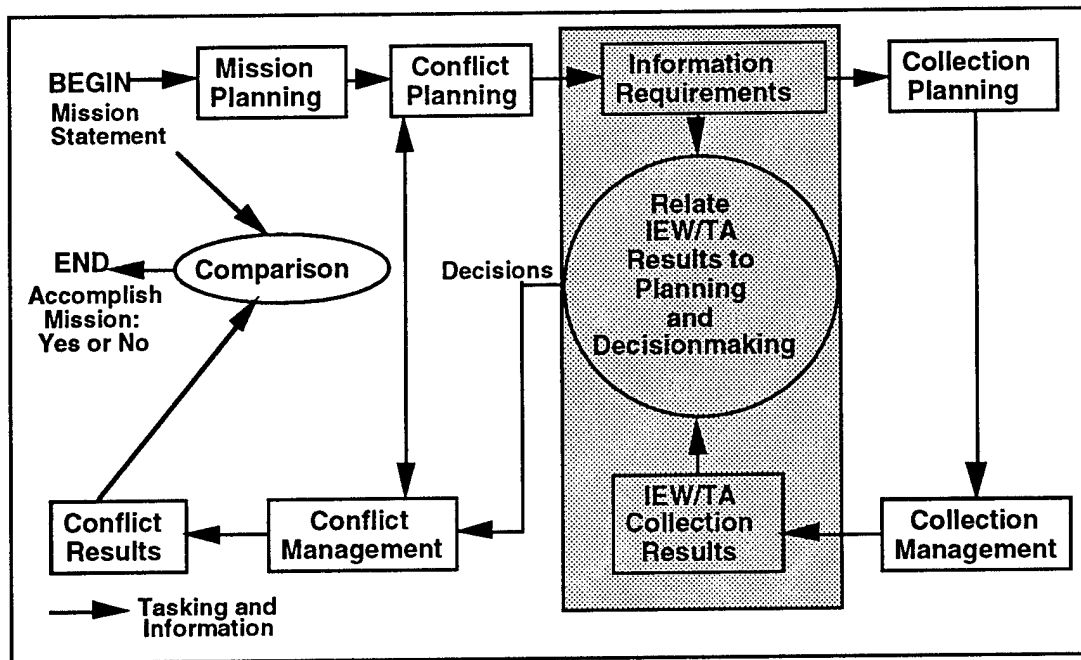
BEGIN
Mission Statement

Mission Planning

Conflict Planning

Information Requirements

Collection Planning

Relate IEW/TA Results to Planning and Decisionmaking

END
Accomplish Mission: Yes or No

Comparison

Decisions

IEW/TA Collection Results

Conflict Results

Conflict Management

Collection Management

Tasking and Information